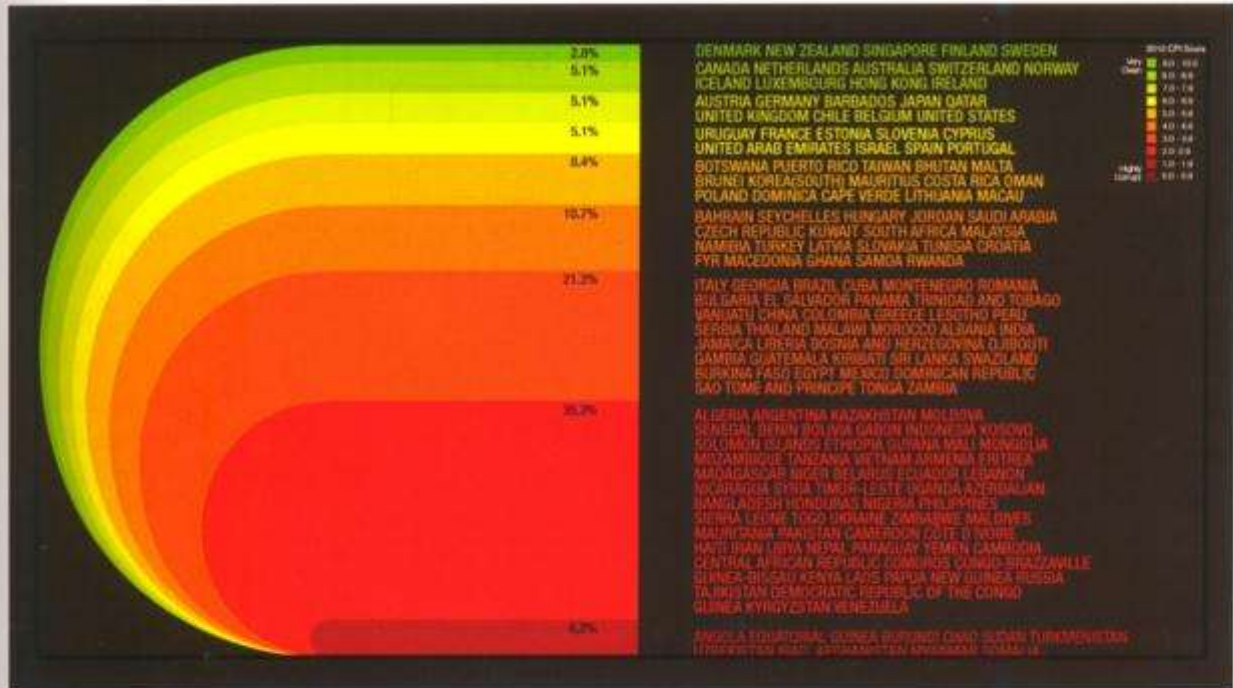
2.8%
DENMARK NEW ZEALAND SINGAPORE FINLAND SWEDEN

5.1%
CANADA NETHERLANDS AUSTRALIA SWITZERLAND NORWAY
ICELAND LUXEMBOURG HONG KONG IRELAND

5.1%
AUSTRIA GERMANY BARBADOS JAPAN QATAR
UNITED KINGDOM CHILE BELGIUM UNITED STATES

5.1%
URUGUAY FRANCE ESTONIA SLOVENIA CYPRUS
UNITED ARAB EMIRATES ISRAEL SPAIN PORTUGAL

8.4%
BOTSWANA PUERTO RICO TAIWAN BHUTAN MALTA
BRUNEI KOREA(SOUTH) MAURITIUS COSTA RICA OMAN
POLAND DOMINICA CAPE VERDE LITHUANIA MACAU

10.7%
BAHRAIN SEYCHELLES HUNGARY JORDAN SAUDI ARABIA
CZECH REPUBLIC KUWAIT SOUTH AFRICA MALAYSIA
NAMIBIA TURKEY LATVIA SLOVAKIA TUNISIA CROATIA
FYR MACEDONIA GHANA SAMOA RWANDA

21.2%
ITALY GEORGIA BRAZIL CUBA MONTENEGRO ROMANIA
BULGARIA EL SALVADOR PANAMA TRINIDAD AND TOBAGO
VANUATU CHINA COLOMBIA GREECE LESOTHO PERU
SERBIA THAILAND MALAWI MOROCCO ALBANIA INDIA
JAMAICA LIBERIA BOSNIA AND HERZEGOVINA DJIBOUTI
GAMBIA GUATEMALA KIRIBATI SRI LANKA SWAZILAND
BURKINA FASO EGYPT MEXICO DOMINICAN REPUBLIC
SAO TOME AND PRINCIPE TONGA ZAMBIA

35.2%
ALGERIA ARGENTINA KAZAKHSTAN MOLDOVA
SENEGAL BENIN BOLIVIA GABON INDONESIA KOSOVO
SOLOMON ISLANDS ETHIOPIA GUYANA MALI MONGOLIA
MOZAMBIQUE TANZANIA VIETNAM ARMENIA ERITREA
MADAGASCAR NIGER BELARUS ECUADOR LEBANON
NICARAGUA SYRIA TIMOR-LESTE UGANDA AZERBAIJAN
BANGLADESH HONDURAS NIGERIA PHILIPPINES
SIERRA LEONE TOGO UKRAINE ZIMBABWE MALDIVES
MAURITANIA PAKISTAN CAMEROON COTE D'IVOIRE
HAITI IRAN LIBYA NEPAL PARAGUAY YEMEN CAMBODIA
CENTRAL AFRICAN REPUBLIC COMOROS CONGO-BRAZZAVILLE
GUINEA-BISSAU KENYA LAOS PAPUA NEW GUINEA RUSSIA
TAJIKISTAN DEMOCRATIC REPUBLIC OF THE CONGO
GUINEA KYRGYZSTAN VENEZUELA

6.2%
ANGOLA EQUATORIAL GUINEA BURUNDI CHAD SUDAN TURKMENISTAN
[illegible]

2010 CPI Score
Very Clean
9.0 - 10.0
8.0 - 8.9
7.0 - 7.9
6.0 - 6.9
5.0 - 5.9
4.0 - 4.9
3.0 - 3.9
2.0 - 2.9
1.0 - 1.9
0.0 - 0.9
Highly Corrupt